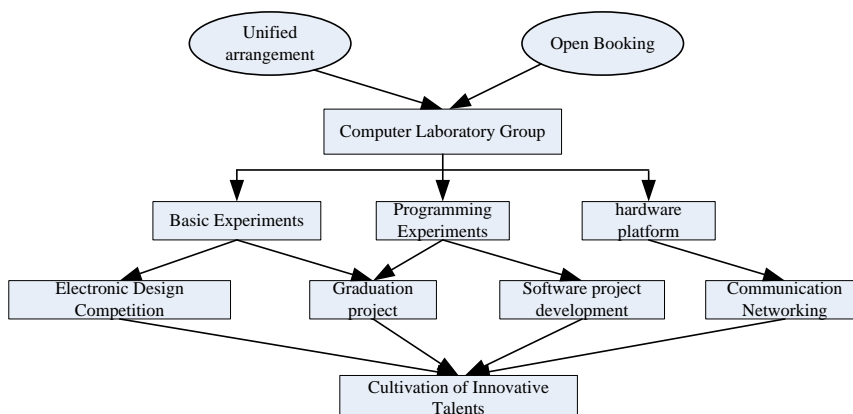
Unified arrangement

Open Booking

Computer Laboratory Group

Basic Experiments

Programming Experiments

hardware platform

Electronic Design Competition

Graduation project

Software project development

Communication Networking

Cultivation of Innovative Talents